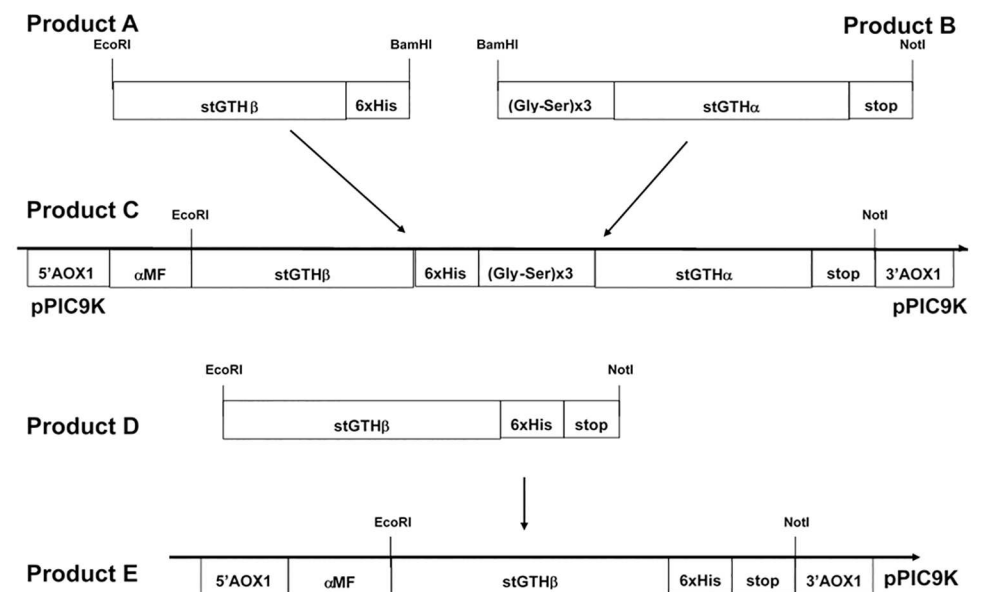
Product A
EcoRI
BamHI
stGTH$\beta$
6xHis

Product B
BamHI
NotI
(Gly-Ser)x3
stGTH$\alpha$
stop

Product C
EcoRI
NotI
5'AOX1
$\alpha$MF
stGTH$\beta$
6xHis
(Gly-Ser)x3
stGTH$\alpha$
stop
3'AOX1
pPIC9K
pPIC9K

EcoRI
NotI
Product D
stGTH$\beta$
6xHis
stop

EcoRI
NotI
Product E
5'AOX1
$\alpha$MF
stGTH$\beta$
6xHis
stop
3'AOX1
pPIC9K